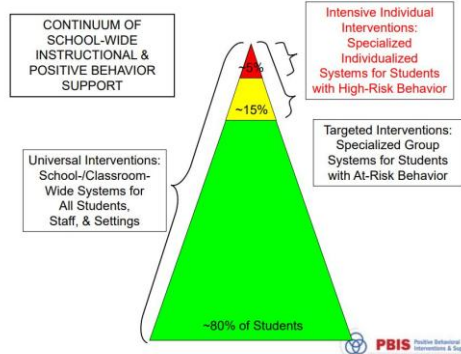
CONTINUUM OF SCHOOL-WIDE INSTRUCTIONAL & POSITIVE BEHAVIOR SUPPORT

Intensive Individual Interventions: Specialized Individualized Systems for Students with High-Risk Behavior

~5%

~15%

Targeted Interventions: Specialized Group Systems for Students with At-Risk Behavior

Universal Interventions: School-/Classroom-Wide Systems for All Students, Staff, & Settings

~80% of Students

PBIS Positive Behavioral Interventions & Su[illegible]